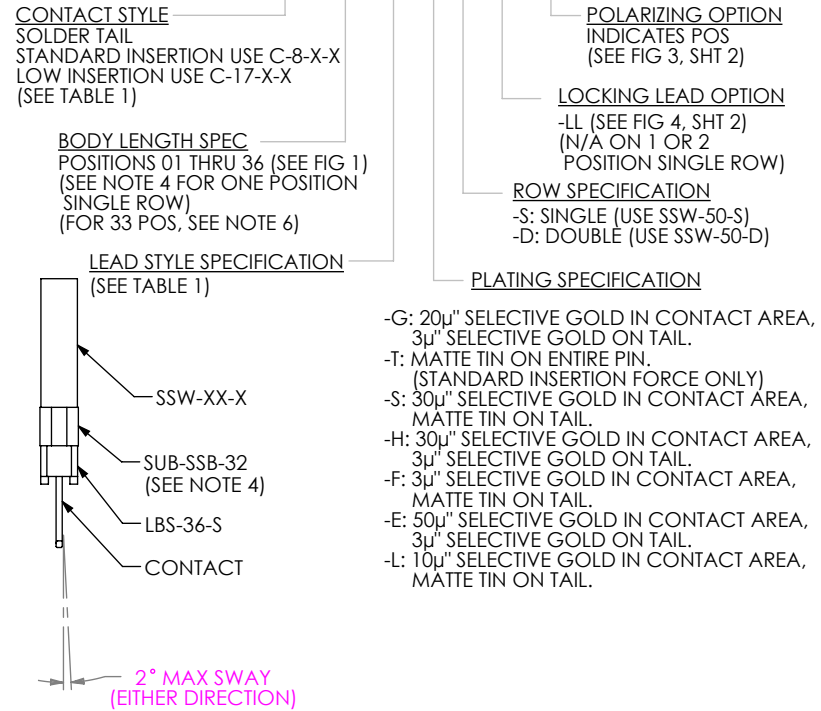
CONTACT STYLE
SOLDER TAIL
STANDARD INSERTION USE C-8-X-X
LOW INSERTION USE C-17-X-X
(SEE TABLE 1)

POLARIZING OPTION
INDICATES POS
(SEE FIG 3, SHT 2)

LOCKING LEAD OPTION
-LL (SEE FIG 4, SHT 2)
(N/A ON 1 OR 2 POSITION SINGLE ROW)

BODY LENGTH SPEC
POSITIONS 01 THRU 36 (SEE FIG 1)
(SEE NOTE 4 FOR ONE POSITION SINGLE ROW)
(FOR 33 POS, SEE NOTE 6)

ROW SPECIFICATION
-S: SINGLE (USE SSW-50-S)
-D: DOUBLE (USE SSW-50-D)

LEAD STYLE SPECIFICATION
(SEE TABLE 1)

PLATING SPECIFICATION

-G: 20µ" SELECTIVE GOLD IN CONTACT AREA, 3µ" SELECTIVE GOLD ON TAIL.
-T: MATTE TIN ON ENTIRE PIN. (STANDARD INSERTION FORCE ONLY)
-S: 30µ" SELECTIVE GOLD IN CONTACT AREA, MATTE TIN ON TAIL.
-H: 30µ" SELECTIVE GOLD IN CONTACT AREA, 3µ" SELECTIVE GOLD ON TAIL.
-F: 3µ" SELECTIVE GOLD IN CONTACT AREA, MATTE TIN ON TAIL.
-E: 50µ" SELECTIVE GOLD IN CONTACT AREA, 3µ" SELECTIVE GOLD ON TAIL.
-L: 10µ" SELECTIVE GOLD IN CONTACT AREA, MATTE TIN ON TAIL.

SSW-XX-X
SUB-SSB-32
(SEE NOTE 4)
LBS-36-S
CONTACT

2° MAX SWAY
(EITHER DIRECTION)